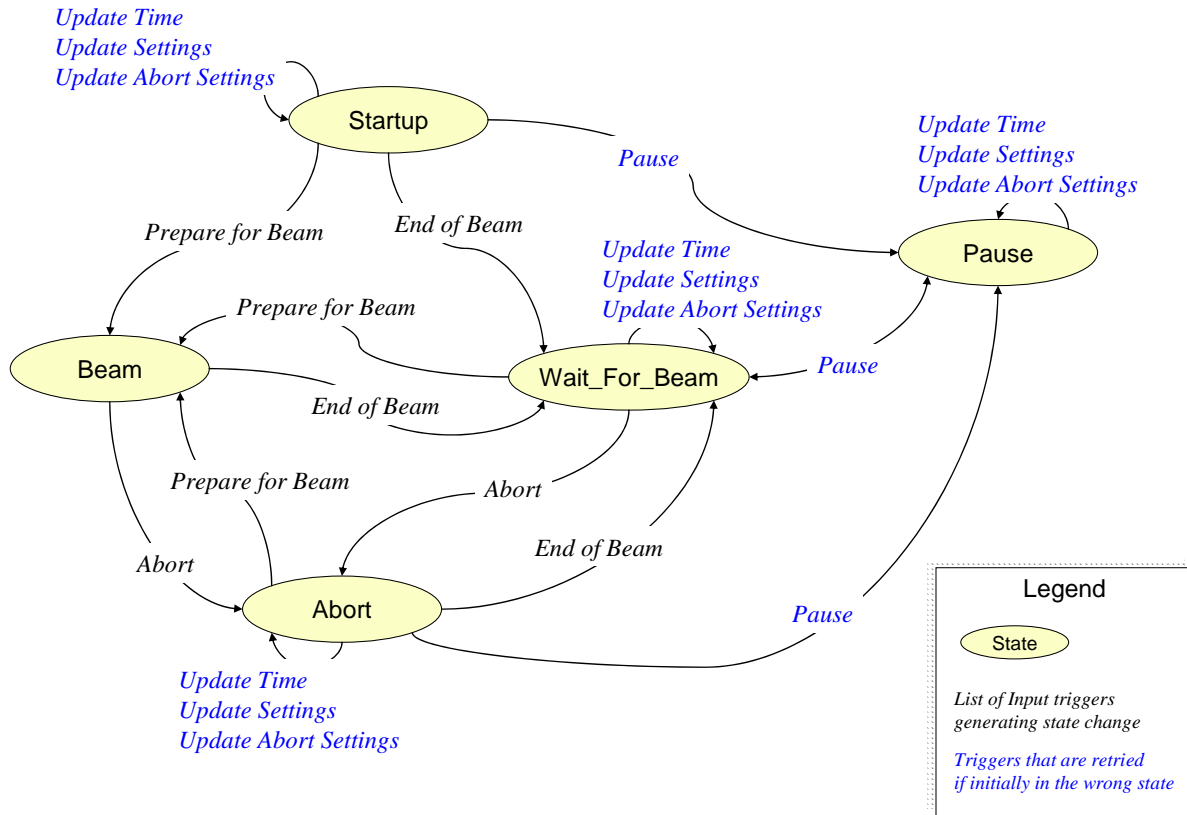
Update Time
Update Settings
Update Abort Settings

Startup

Pause

Update Time
Update Settings
Update Abort Settings

Prepare for Beam

End of Beam

Pause

Update Time
Update Settings
Update Abort Settings

Prepare for Beam

Beam

Wait_For_Beam

Pause

End of Beam

Abort

Prepare for Beam

End of Beam

Abort

Abort

Pause

Update Time
Update Settings
Update Abort Settings

Legend

State

List of Input triggers generating state change

Triggers that are retried if initially in the wrong state